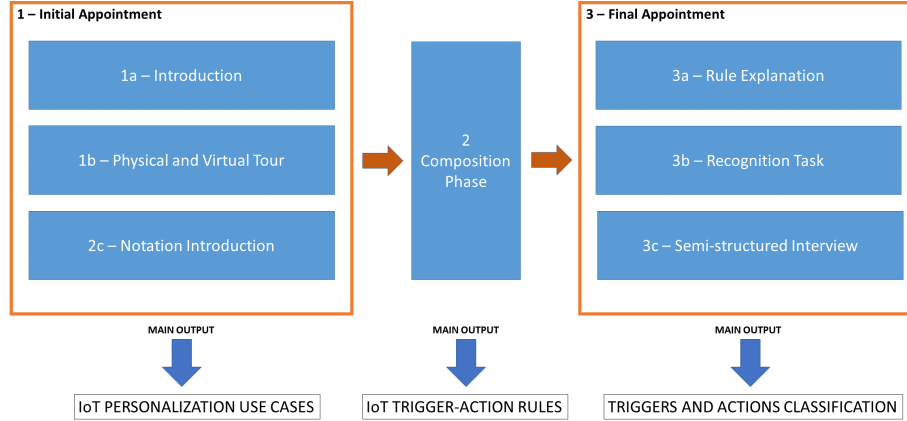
1 – Initial Appointment

1a – Introduction

1b – Physical and Virtual Tour

2c – Notation Introduction

2
Composition
Phase

3 – Final Appointment

3a – Rule Explanation

3b – Recognition Task

3c – Semi-structured Interview

MAIN OUTPUT

IoT PERSONALIZATION USE CASES

MAIN OUTPUT

IoT TRIGGER-ACTION RULES

MAIN OUTPUT

TRIGGERS AND ACTIONS CLASSIFICATION